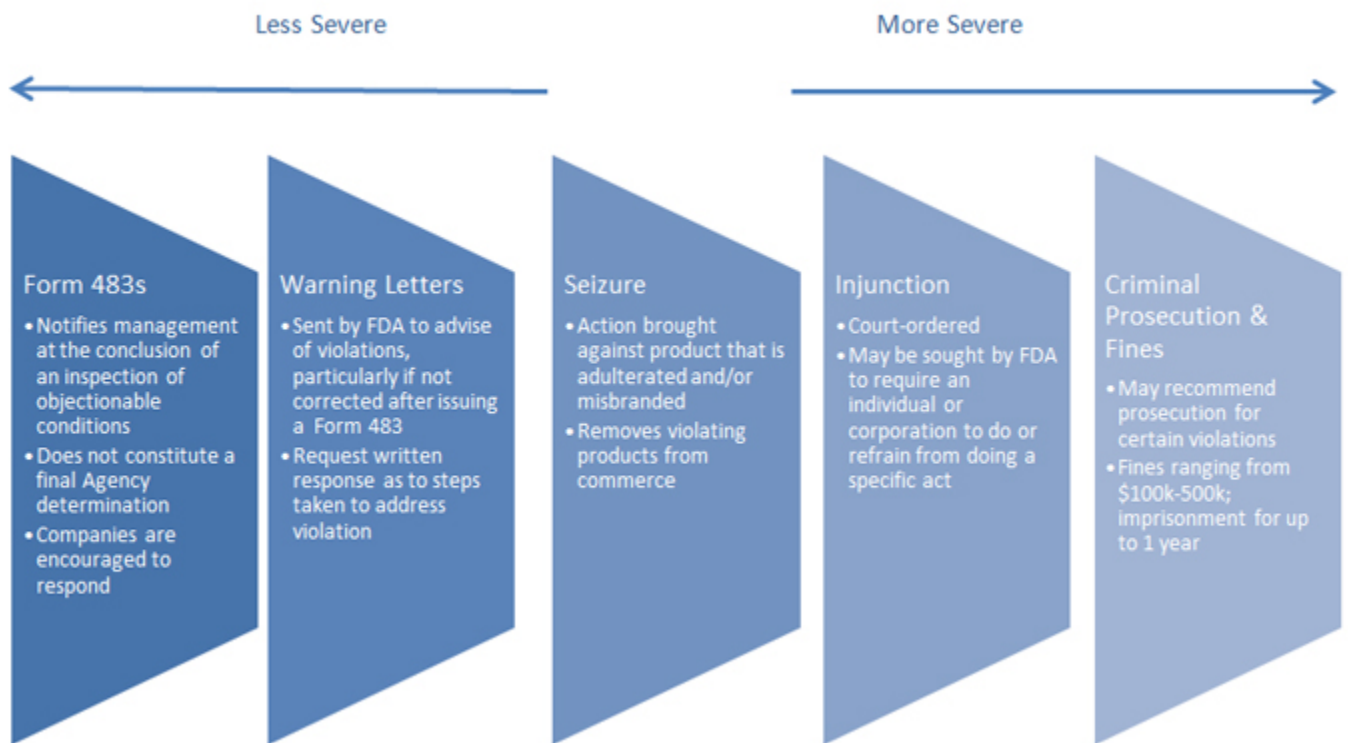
Less Severe

More Severe

Form 483s

- Notifies management at the conclusion of an inspection of objectionable conditions
- Does not constitute a final Agency determination
- Companies are encouraged to respond

Warning Letters

- Sent by FDA to advise of violations, particularly if not corrected after issuing a Form 483
- Request written response as to steps taken to address violation

Seizure

- Action brought against product that is adulterated and/or misbranded
- Removes violating products from commerce

Injunction

- Court-ordered
- May be sought by FDA to require an individual or corporation to do or refrain from doing a specific act

Criminal Prosecution & Fines

- May recommend prosecution for certain violations
- Fines ranging from \$100k-500k; imprisonment for up to 1 year